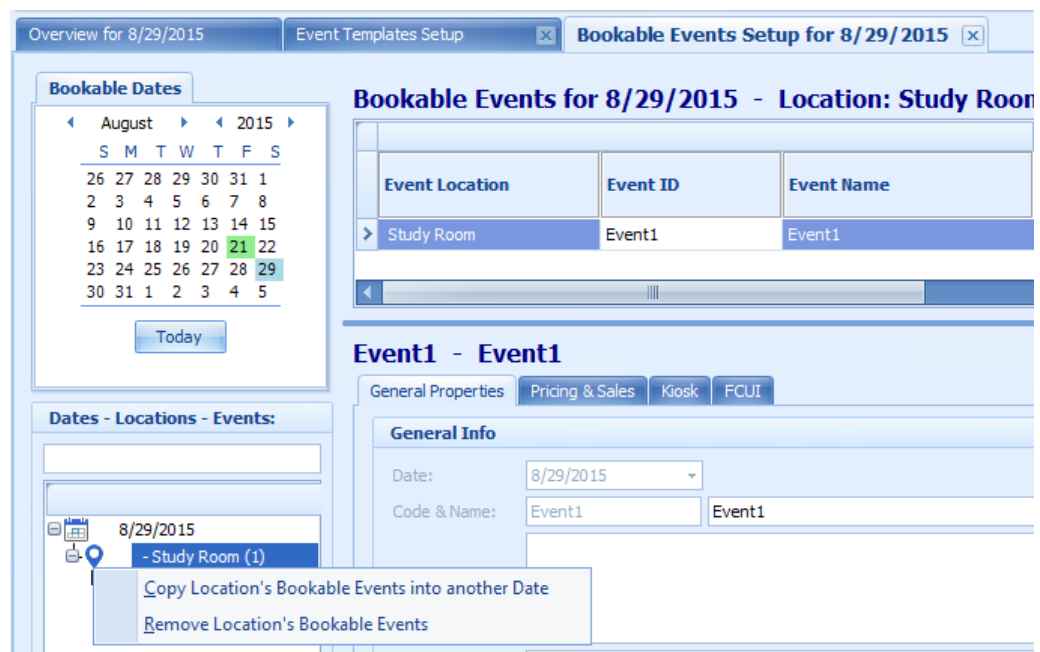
Overview for 8/29/2015 | Event Templates Setup | Bookable Events Setup for 8/29/2015

Bookable Dates

August 2015

| S | M | T | W | T | F | S |
|---|---|---|---|---|---|---|
| 26 | 27 | 28 | 29 | 30 | 31 | 1 |
| 2 | 3 | 4 | 5 | 6 | 7 | 8 |
| 9 | 10 | 11 | 12 | 13 | 14 | 15 |
| 16 | 17 | 18 | 19 | 20 | 21 | 22 |
| 23 | 24 | 25 | 26 | 27 | 28 | 29 |
| 30 | 31 | 1 | 2 | 3 | 4 | 5 |

Today

Dates - Locations - Events:

8/29/2015
- Study Room (1)

Copy Location's Bookable Events into another Date
Remove Location's Bookable Events

Bookable Events for 8/29/2015 - Location: Study Room

| Event Location | Event ID | Event Name |
|---|---|---|
| Study Room | Event1 | Event1 |

Event1 - Event1

General Properties | Pricing & Sales | Kiosk | FCUI

General Info

Date: 8/29/2015

Code & Name: Event1 Event1